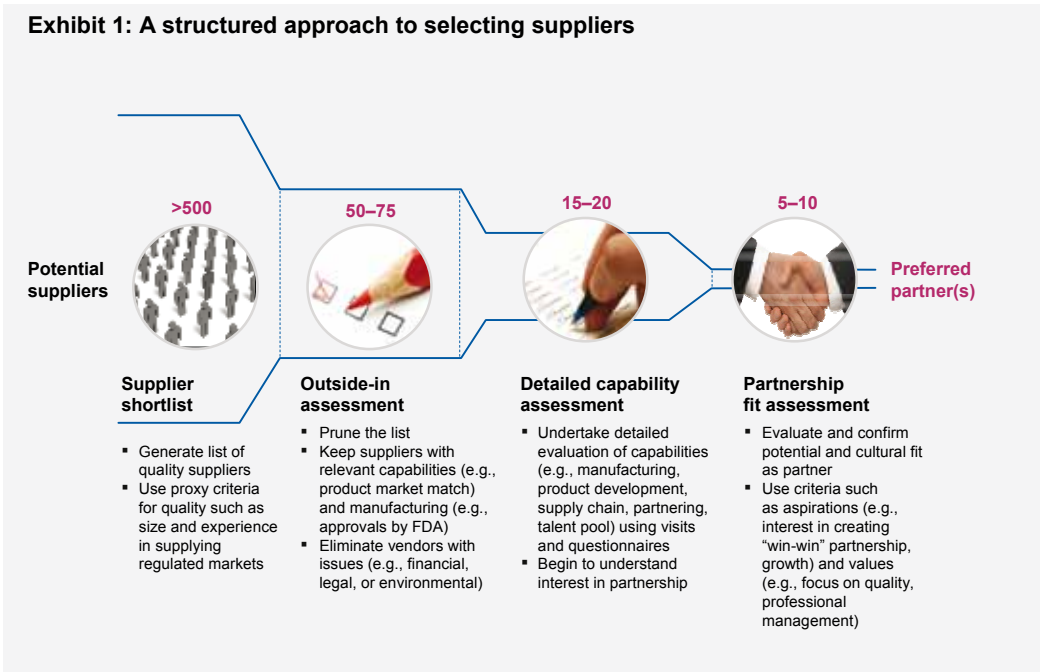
Exhibit 1: A structured approach to selecting suppliers

>500

50–75

15–20

5–10

Potential suppliers

Preferred partner(s)

Supplier shortlist

- Generate list of quality suppliers
- Use proxy criteria for quality such as size and experience in supplying regulated markets

Outside-in assessment

- Prune the list
- Keep suppliers with relevant capabilities (e.g., product market match) and manufacturing (e.g., approvals by FDA)
- Eliminate vendors with issues (e.g., financial, legal, or environmental)

Detailed capability assessment

- Undertake detailed evaluation of capabilities (e.g., manufacturing, product development, supply chain, partnering, talent pool) using visits and questionnaires
- Begin to understand interest in partnership

Partnership fit assessment

- Evaluate and confirm potential and cultural fit as partner
- Use criteria such as aspirations (e.g., interest in creating "win-win" partnership, growth) and values (e.g., focus on quality, professional management)